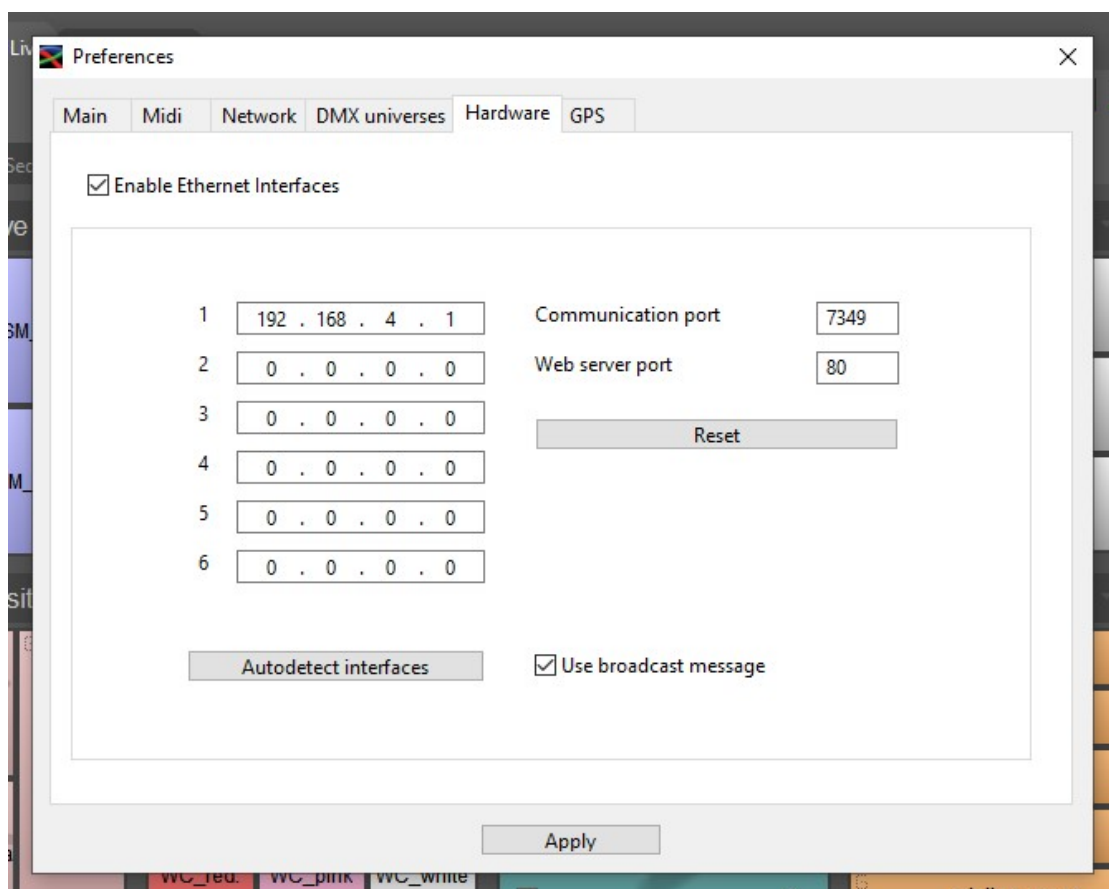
Preferences

Main | Midi | Network | DMX universes | Hardware | GPS

☑ Enable Ethernet Interfaces

1 192 . 168 . 4 . 1
2 0 . 0 . 0 . 0
3 0 . 0 . 0 . 0
4 0 . 0 . 0 . 0
5 0 . 0 . 0 . 0
6 0 . 0 . 0 . 0

Communication port 7349
Web server port 80

Reset

Autodetect interfaces

☑ Use broadcast message

Apply

WC_red WC_pink WC_white